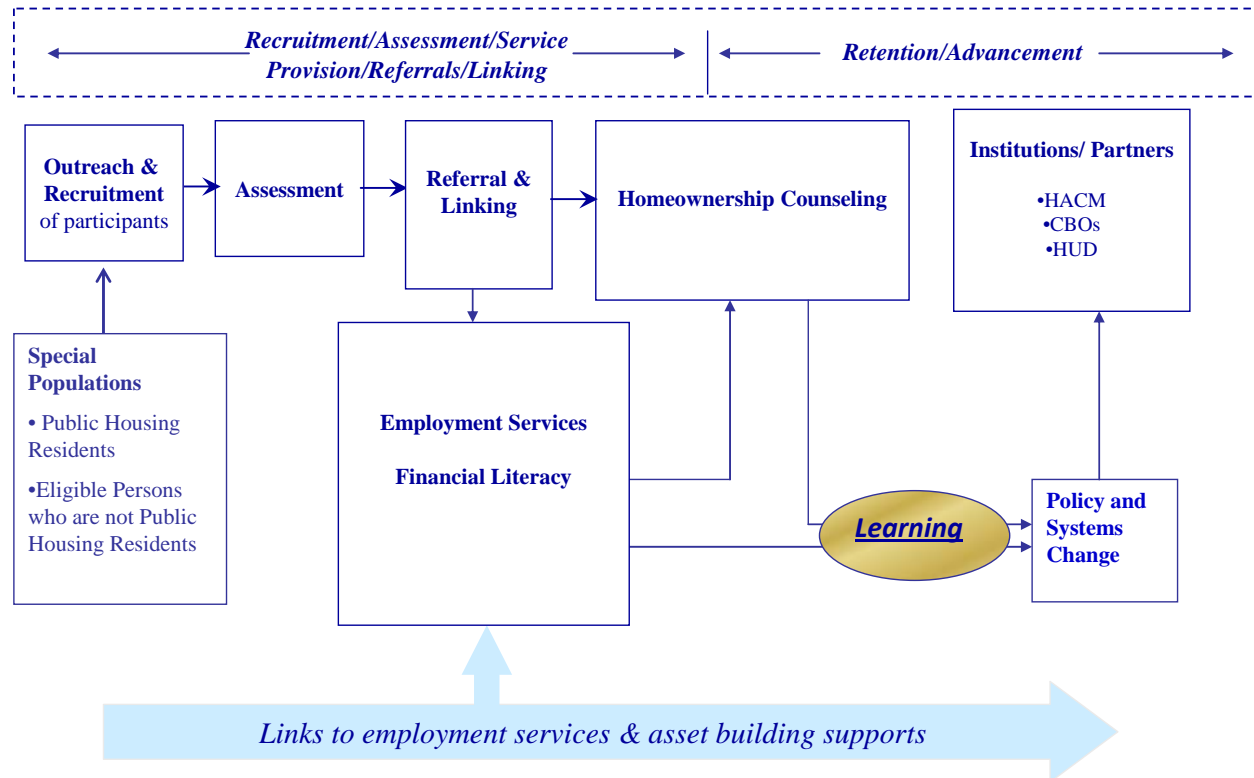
Recruitment/Assessment/Service Provision/Referrals/Linking

Retention/Advancement

Outreach & Recruitment of participants

Assessment

Referral & Linking

Homeownership Counseling

Institutions/ Partners

•HACM
•CBOs
•HUD

Special Populations

• Public Housing Residents

•Eligible Persons who are not Public Housing Residents

Employment Services

Financial Literacy

Learning

Policy and Systems Change

Links to employment services & asset building supports